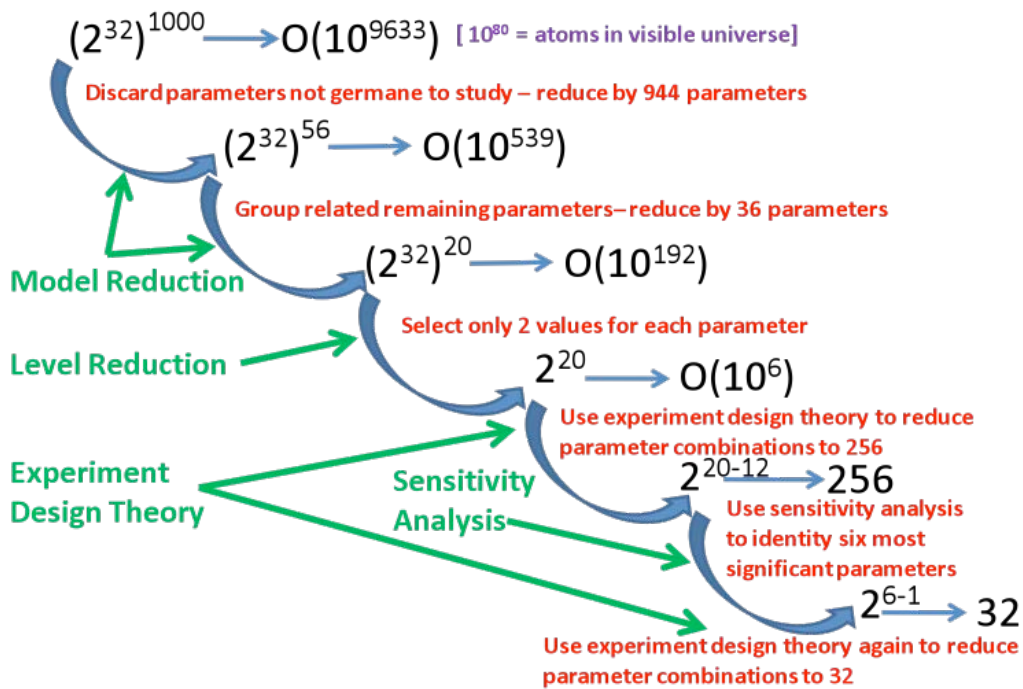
$(2^{32})^{1000}$ → $O(10^{9633})$ [ $10^{80}$ = atoms in visible universe]

Discard parameters not germane to study – reduce by 944 parameters

$(2^{32})^{56}$ → $O(10^{539})$

Group related remaining parameters– reduce by 36 parameters

Model Reduction

$(2^{32})^{20}$ → $O(10^{192})$

Select only 2 values for each parameter

Level Reduction

$2^{20}$ → $O(10^{6})$

Use experiment design theory to reduce parameter combinations to 256

Experiment Design Theory

Sensitivity Analysis

$2^{20-12}$ → 256

Use sensitivity analysis to identity six most significant parameters

$2^{6-1}$ → 32

Use experiment design theory again to reduce parameter combinations to 32